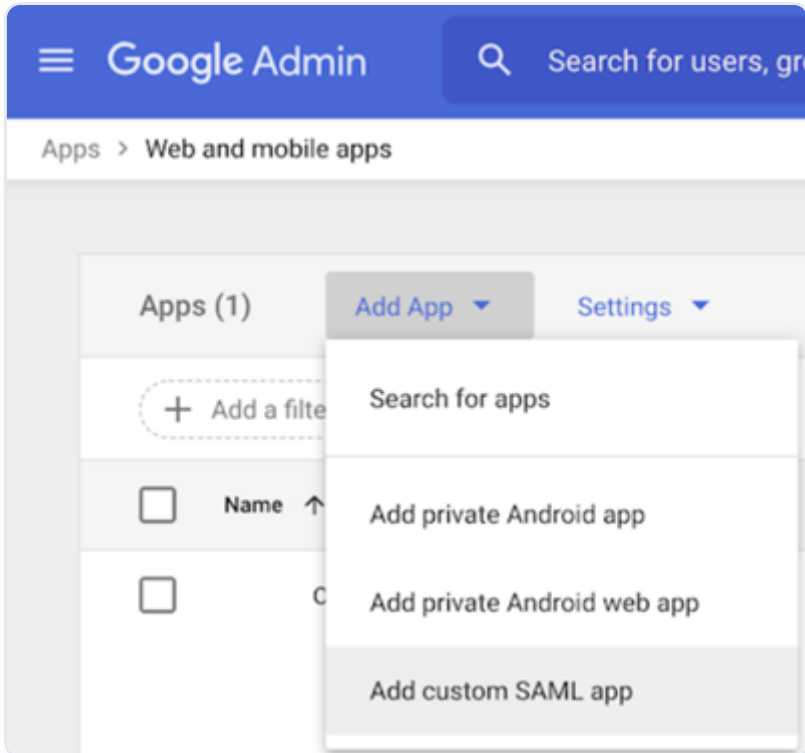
Google Admin

Search for users, gr

Apps > Web and mobile apps

Apps (1)

Add App

Settings

Add a filte

Name ↑

C

Search for apps

Add private Android app

Add private Android web app

Add custom SAML app